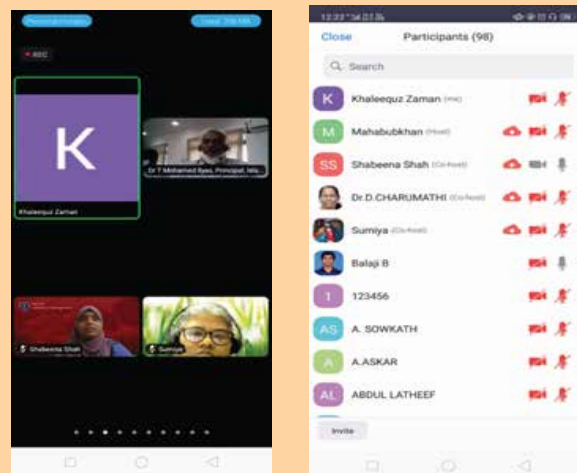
Personal Information
Used: 358 MB
REC
K
Khaleequz Zaman
Dr T Mohamed Ilyas, Principal, Isla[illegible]
Shabeena Shah
Sumiya

12:22 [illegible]
Close
Participants (98)
Search
K Khaleequz Zaman (me)
M Mahabubkhan (Host)
SS Shabeena Shah (Co-host)
Dr.D.CHARUMATHI (Co-host)
Sumiya (Co-host)
Balaji B
1 123456
AS A. SOWKATH
A A.ASKAR
AL ABDUL LATHEEF
Invite